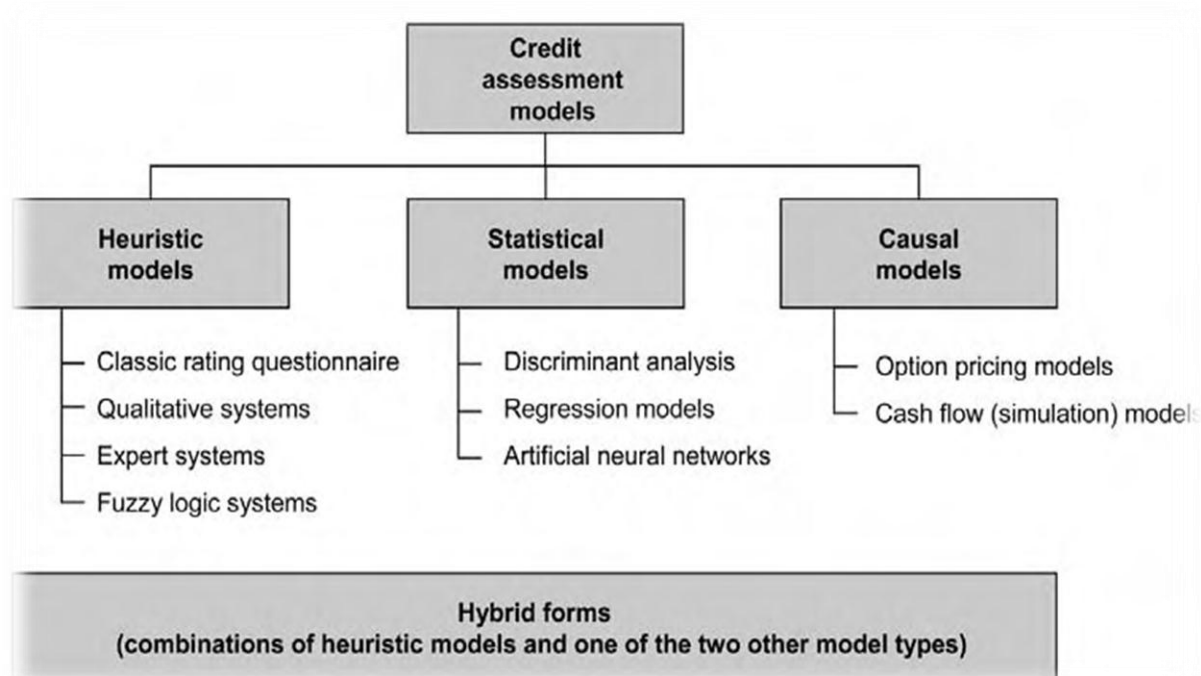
Credit assessment models

Heuristic models

Classic rating questionnaire
Qualitative systems
Expert systems
Fuzzy logic systems

Statistical models

Discriminant analysis
Regression models
Artificial neural networks

Causal models

Option pricing models
Cash flow (simulation) models

Hybrid forms
(combinations of heuristic models and one of the two other model types)